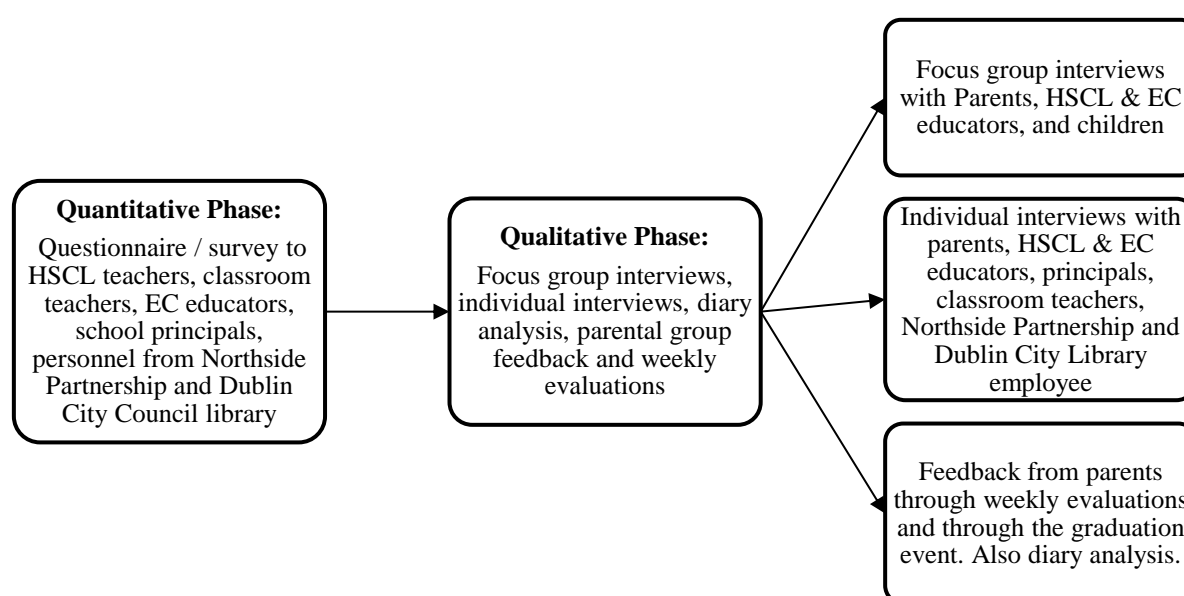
Quantitative Phase:
Questionnaire / survey to HSCL teachers, classroom teachers, EC educators, school principals, personnel from Northside Partnership and Dublin City Council library

Qualitative Phase:
Focus group interviews, individual interviews, diary analysis, parental group feedback and weekly evaluations

Focus group interviews with Parents, HSCL & EC educators, and children

Individual interviews with parents, HSCL & EC educators, principals, classroom teachers, Northside Partnership and Dublin City Library employee

Feedback from parents through weekly evaluations and through the graduation event. Also diary analysis.